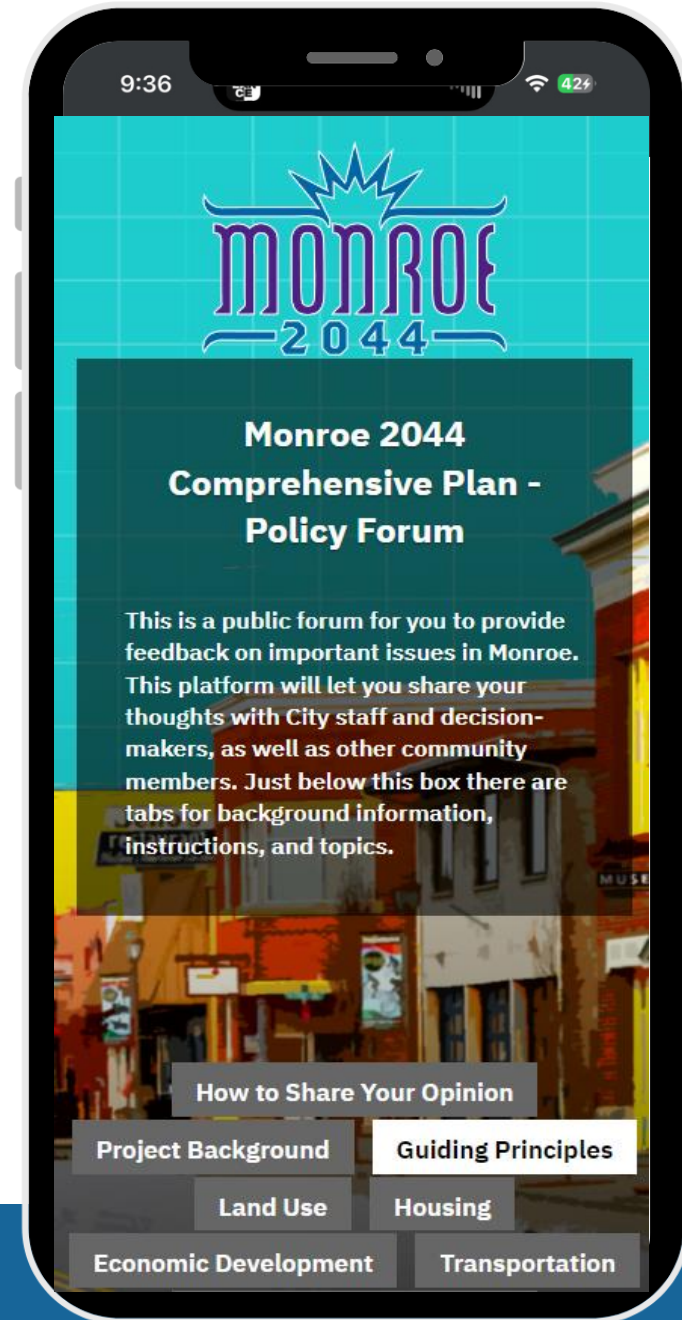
9:36

42

MONROE
2044

Monroe 2044 Comprehensive Plan - Policy Forum

This is a public forum for you to provide feedback on important issues in Monroe. This platform will let you share your thoughts with City staff and decision-makers, as well as other community members. Just below this box there are tabs for background information, instructions, and topics.

MUS

How to Share Your Opinion

Project Background

Guiding Principles

Land Use

Housing

Economic Development

Transportation